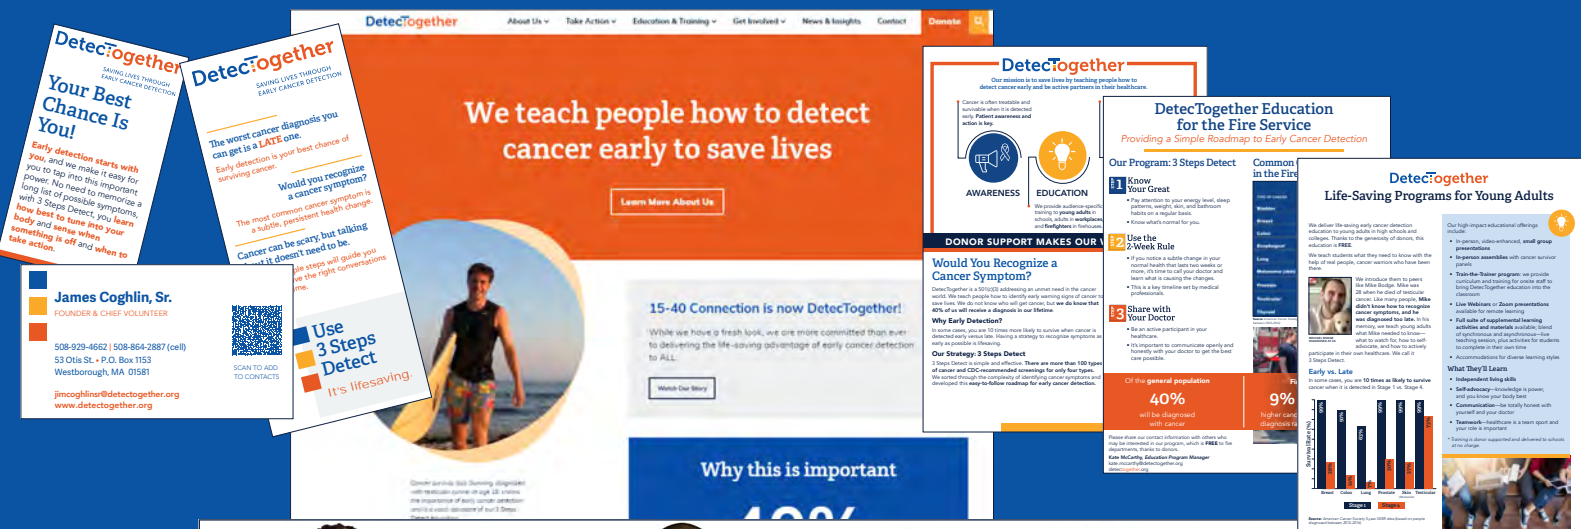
DetecTogether
SAVING LIVES THROUGH EARLY CANCER DETECTION

Your Best Chance Is You!

Early detection starts with you, and we make it easy for you to tap into this important power. No need to memorize a long list of possible symptoms, with 3 Steps Detect, you learn how best to tune into your body and sense when something is off and when to take action.

DetecTogether
SAVING LIVES THROUGH EARLY CANCER DETECTION

The worst cancer diagnosis you can get is a LATE one.

Early detection is your best chance of surviving cancer.

Would you recognize a cancer symptom?

The most common cancer symptom is a subtle, persistent health change.

Cancer can be scary, but talking about it doesn't need to be.

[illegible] steps will guide you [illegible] the right conversations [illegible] me.

Use 3 Steps Detect
It's lifesaving.

James Coghlin, Sr.
FOUNDER & CHIEF VOLUNTEER

508-929-4662 | 508-864-2887 (cell)
53 Otis St. • P.O. Box 1153
Westborough, MA 01581

SCAN TO ADD TO CONTACTS

jimcoghlinsr@detectogether.org
www.detectogether.org

DetecTogether
About Us Take Action Education & Training Get Involved News & Insights Contact Donate

We teach people how to detect cancer early to save lives

Learn More About Us

15-40 Connection is now DetecTogether!

While we have a fresh look, we are more committed than ever to delivering the life-saving advantage of early cancer detection to ALL.

Watch Our Story

Why this is important

DetecTogether
Our mission is to save lives by teaching people how to detect cancer early and be active partners in their healthcare.

Cancer is often treatable and survivable when it is detected early. Patient awareness and action is key.

AWARENESS
EDUCATION

DONOR SUPPORT MAKES OUR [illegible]

Would You Recognize a Cancer Symptom?

Why Early Detection?

Our Strategy: 3 Steps Detect

DetecTogether Education for the Fire Service
Providing a Simple Roadmap to Early Cancer Detection

Our Program: 3 Steps Detect

1 Know Your Great
2 Use the 2-Week Rule
3 Share with Your Doctor

Of the general population
40%
will be diagnosed with cancer

9%
higher canc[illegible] diagnosis ra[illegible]

Common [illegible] in the Fire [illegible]

DetecTogether
Life-Saving Programs for Young Adults

Early vs. Late

What They'll Learn